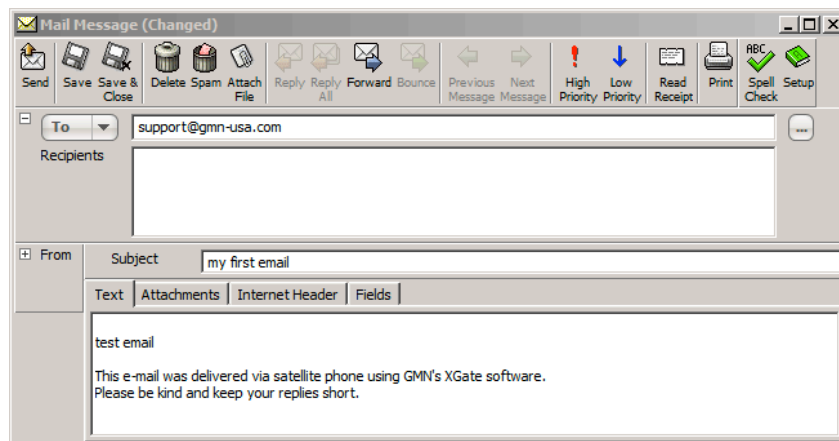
Mail Message (Changed)

Send Save Save & Close Delete Spam Attach File Reply Reply All Forward Bounce Previous Message Next Message High Priority Low Priority Read Receipt Print ABC Spell Check Setup

To support@gmn-usa.com ...

Recipients

From Subject my first email

Text Attachments Internet Header Fields

test email

This e-mail was delivered via satellite phone using GMN's XGate software.
Please be kind and keep your replies short.